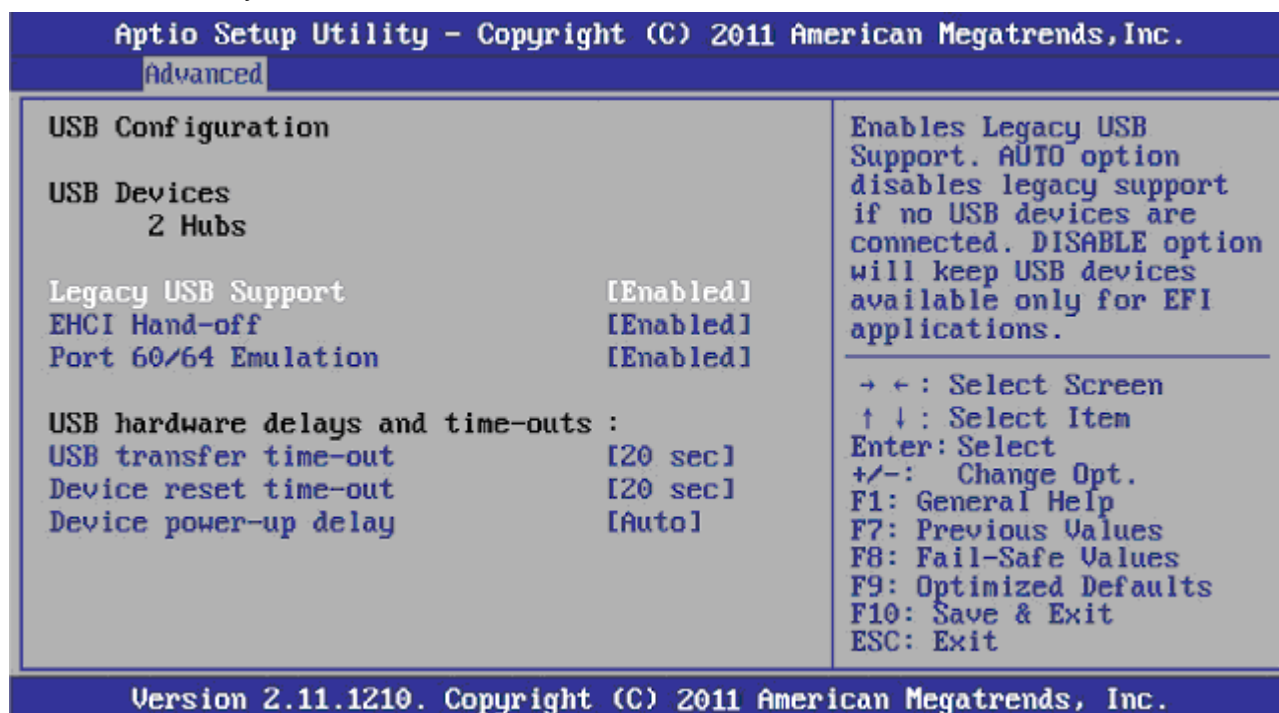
Aptio Setup Utility – Copyright (C) 2011 American Megatrends, Inc.

Advanced

USB Configuration

USB Devices
2 Hubs

Legacy USB Support [Enabled]
EHCI Hand-off [Enabled]
Port 60/64 Emulation [Enabled]

USB hardware delays and time-outs :
USB transfer time-out [20 sec]
Device reset time-out [20 sec]
Device power-up delay [Auto]

Enables Legacy USB Support. AUTO option disables legacy support if no USB devices are connected. DISABLE option will keep USB devices available only for EFI applications.

→ ←: Select Screen
↑ ↓: Select Item
Enter: Select
+/-: Change Opt.
F1: General Help
F7: Previous Values
F8: Fail-Safe Values
F9: Optimized Defaults
F10: Save & Exit
ESC: Exit

Version 2.11.1210. Copyright (C) 2011 American Megatrends, Inc.